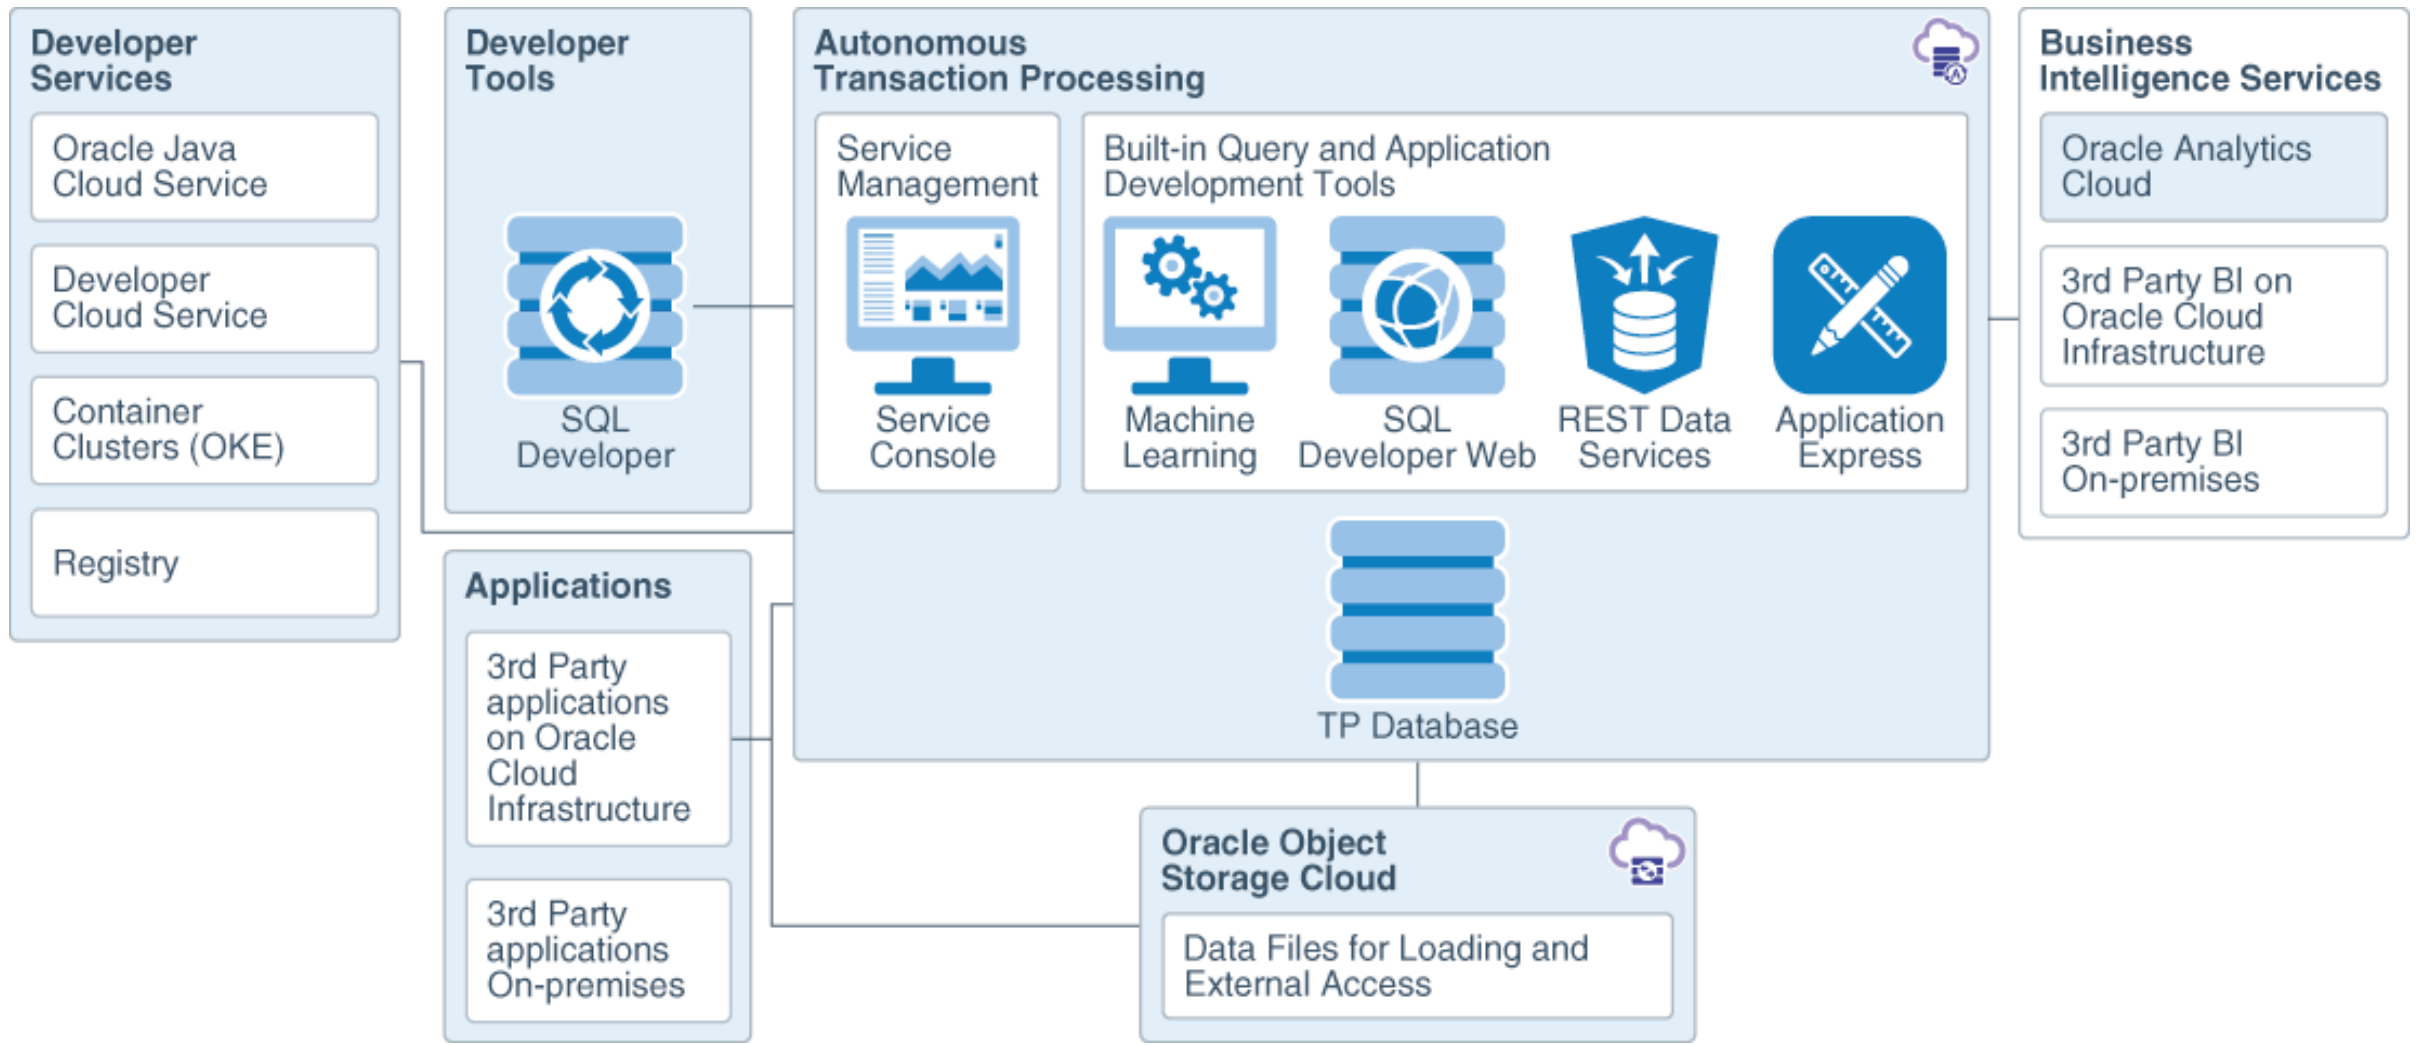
Developer Services

Oracle Java Cloud Service

Developer Cloud Service

Container Clusters (OKE)

Registry

Developer Tools

SQL Developer

Autonomous Transaction Processing

Service Management

Service Console

Built-in Query and Application Development Tools

Machine Learning

SQL Developer Web

REST Data Services

Application Express

TP Database

Business Intelligence Services

Oracle Analytics Cloud

3rd Party BI on Oracle Cloud Infrastructure

3rd Party BI On-premises

Applications

3rd Party applications on Oracle Cloud Infrastructure

3rd Party applications On-premises

Oracle Object Storage Cloud

Data Files for Loading and External Access